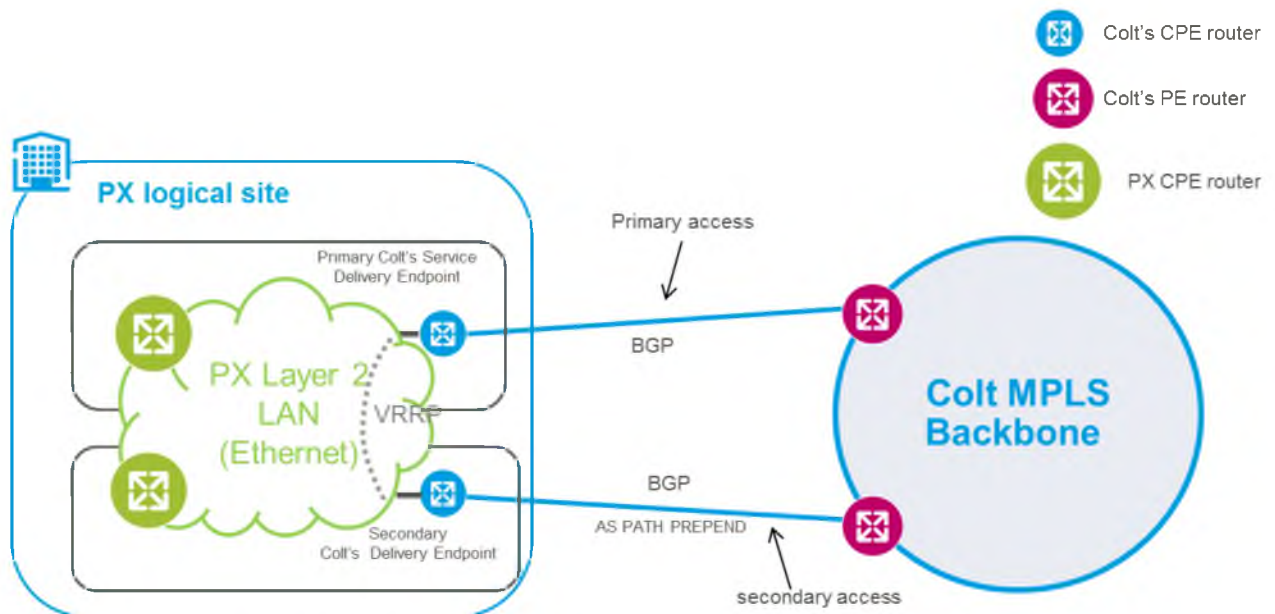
Colt's CPE router

Colt's PE router

PX CPE router

PX logical site

Primary access

Primary Colt's Service Delivery Endpoint

PX Layer 2 LAN (Ethernet)

VRRP

BGP

Colt MPLS Backbone

BGP

AS PATH PREPEND

Secondary Colt's Delivery Endpoint

secondary access